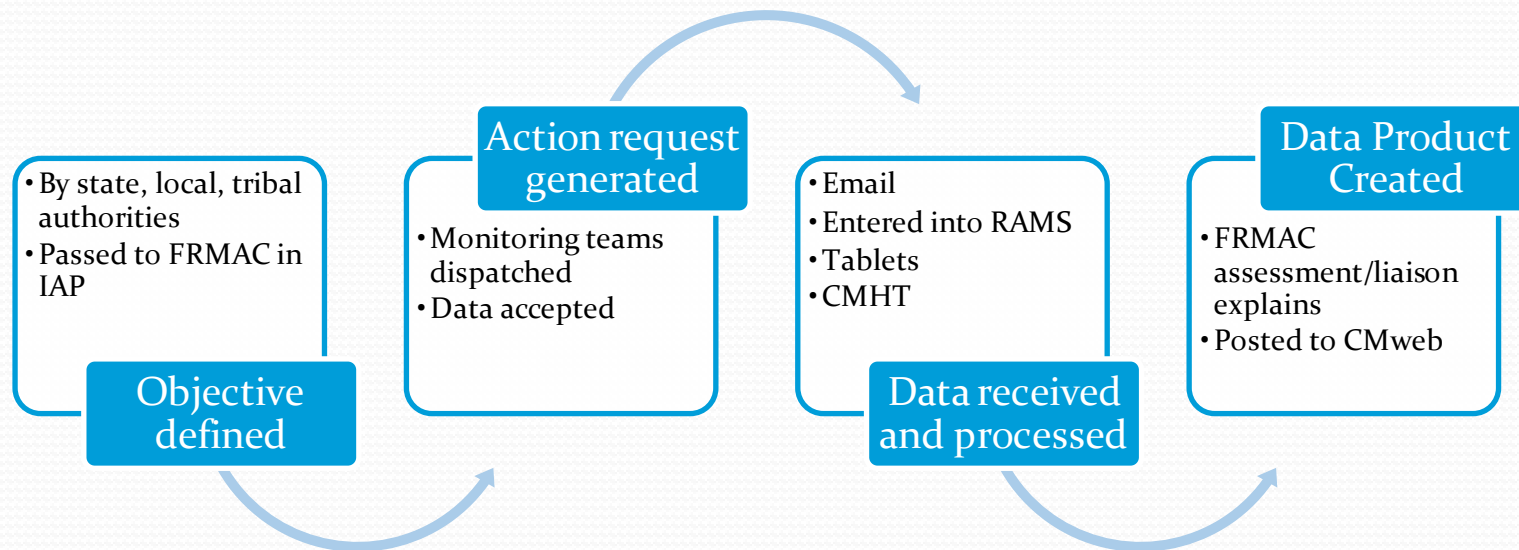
Objective defined

- By state, local, tribal authorities
- Passed to FRMAC in IAP

Action request generated

- Monitoring teams dispatched
- Data accepted

Data received and processed

- Email
- Entered into RAMS
- Tablets
- CMHT

Data Product Created

- FRMAC assessment/liaison explains
- Posted to CMweb